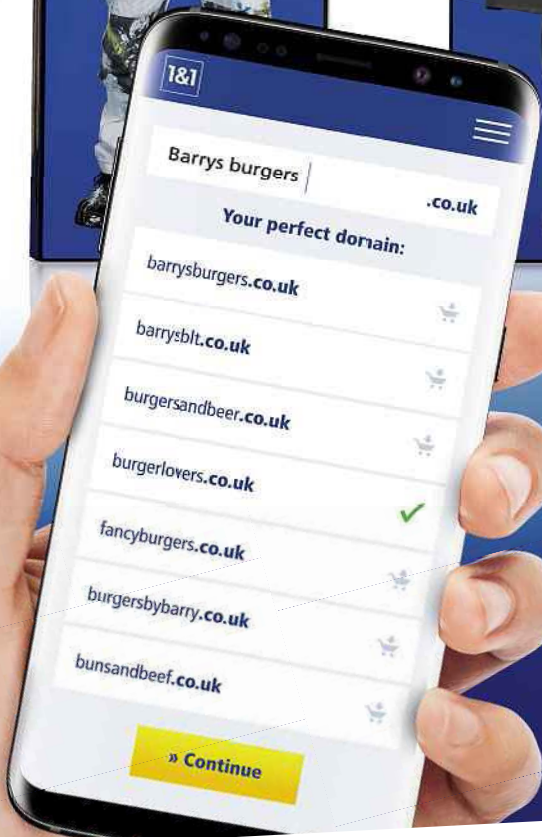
1&1

Barrys burgers

.co.uk

Your perfect domain:

barrysburgers.co.uk

barrysblt.co.uk

burgersandbeer.co.uk

burgerlovers.co.uk

fancyburgers.co.uk

burgersbybarry.co.uk

bunsandbeef.co.uk

» Continue